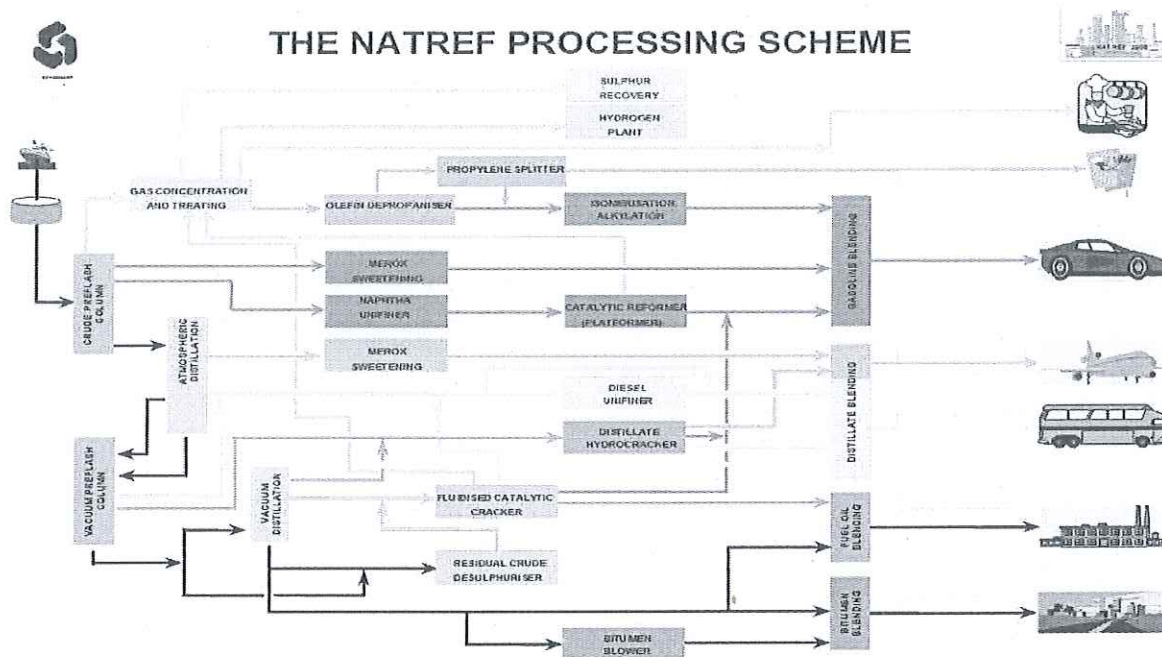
THE NATREF PROCESSING SCHEME

SULPHUR RECOVERY

HYDROGEN PLANT

PROPYLENE SPLITTER

GAS CONCENTRATION AND TREATING

OLEFIN DEPROPANISER

ISOMERISATION ALKYLATION

CRUDE PREFLASH COLUMN

MEROX SWEETENING

NAPHTHA UNIFINER

CATALYTIC REFORMER (PLATFORMER)

GASOLINE BLENDING

ATMOSPHERIC DISTILLATION

MEROX SWEETENING

DIESEL UNIFINER

DISTILLATE HYDROCRACKER

DISTILLATE BLENDING

VACUUM PREFLASH COLUMN

VACUUM DISTILLATION

FLUIDISED CATALYTIC CRACKER

FUEL OIL BLENDING

RESIDUAL CRUDE DESULPHURISER

BITUMEN BLENDING

BITUMEN BLOWER